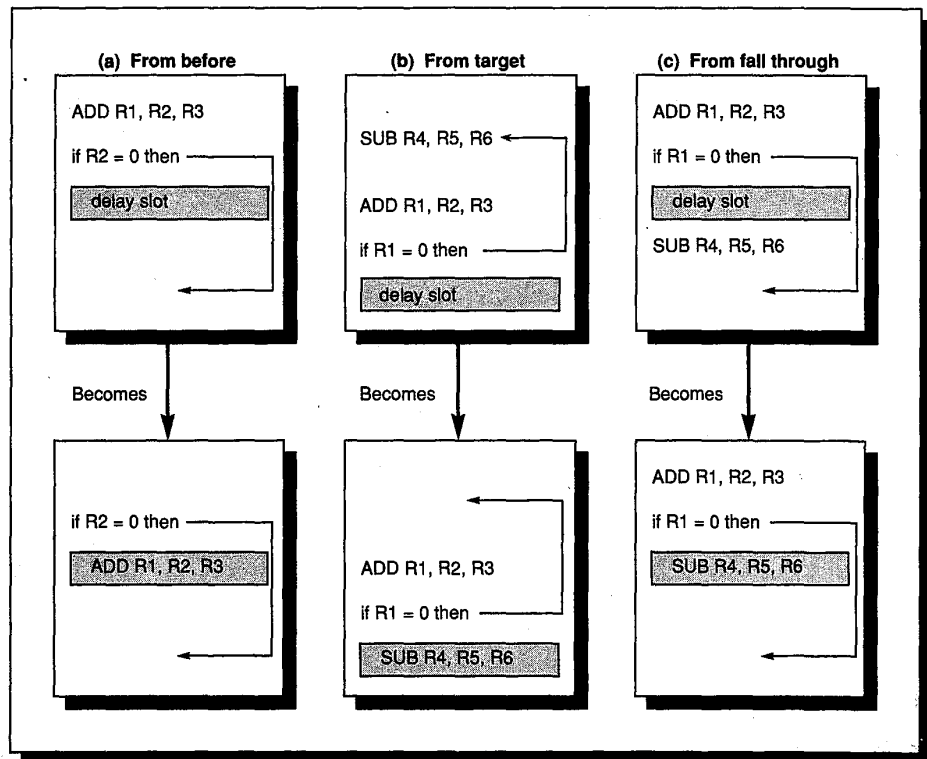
(a) From before

ADD R1, R2, R3

if R2 = 0 then

delay slot

Becomes

if R2 = 0 then

ADD R1, R2, R3

(b) From target

SUB R4, R5, R6

ADD R1, R2, R3

if R1 = 0 then

delay slot

Becomes

ADD R1, R2, R3

if R1 = 0 then

SUB R4, R5, R6

(c) From fall through

ADD R1, R2, R3

if R1 = 0 then

delay slot

SUB R4, R5, R6

Becomes

ADD R1, R2, R3

if R1 = 0 then

SUB R4, R5, R6